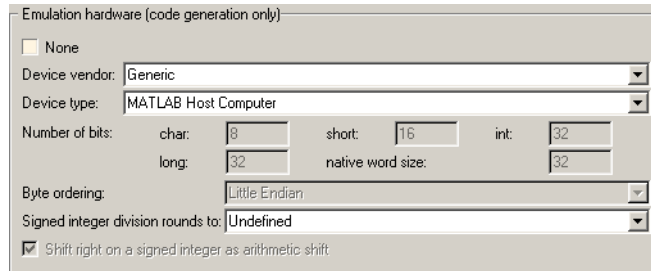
Emulation hardware (code generation only)

None

Device vendor: Generic

Device type: MATLAB Host Computer

Number of bits: char: 8 short: 16 int: 32

long: 32 native word size: 32

Byte ordering: Little Endian

Signed integer division rounds to: Undefined

Shift right on a signed integer as arithmetic shift